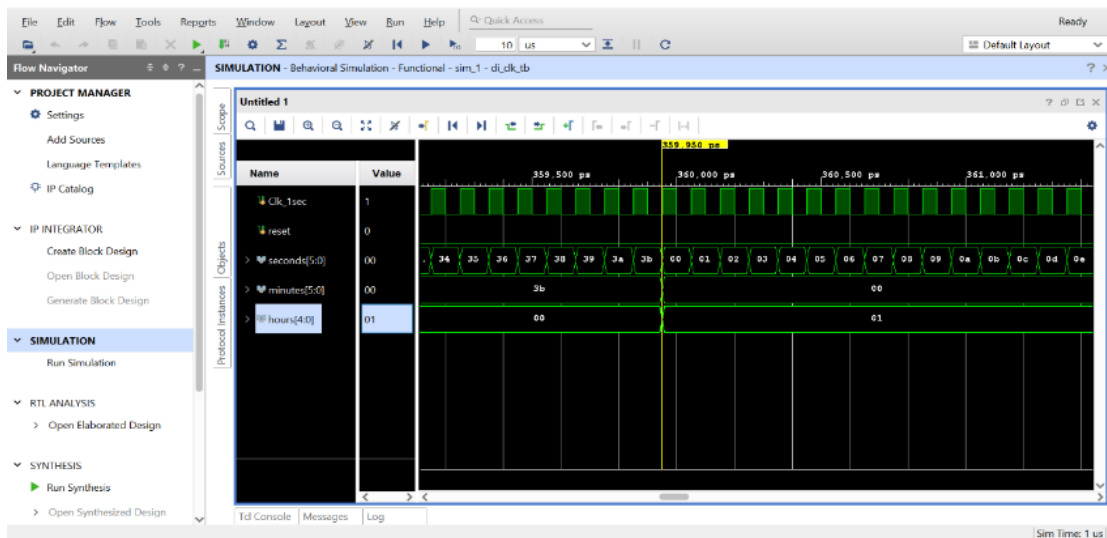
File Edit Flow Tools Reports Window Layout View Run Help Quick Access Ready

10 us

Default Layout

Flow Navigator

SIMULATION - Behavioral Simulation - Functional - sim_1 - di_clk_tb

PROJECT MANAGER
Settings
Add Sources
Language Templates
IP Catalog

IP INTEGRATOR
Create Block Design
Open Block Design
Generate Block Design

SIMULATION
Run Simulation

RTL ANALYSIS
Open Elaborated Design

SYNTHESIS
Run Synthesis
Open Synthesized Design

Scope Sources Objects Protocol Instances

Untitled 1

359,950 ps

359,500 ps 360,000 ps 360,500 ps 361,000 ps

| Name | Value |
|---|---|
| Clk_1sec | 1 |
| reset | 0 |
| seconds[5:0] | 00 |
| minutes[5:0] | 00 |
| hours[4:0] | 01 |

34 35 36 37 38 39 3a 3b 00 01 02 03 04 05 06 07 08 09 0a 0b 0c 0d 0e

3b 00

00 01

Tcl Console Messages Log

Sim Time: 1 us